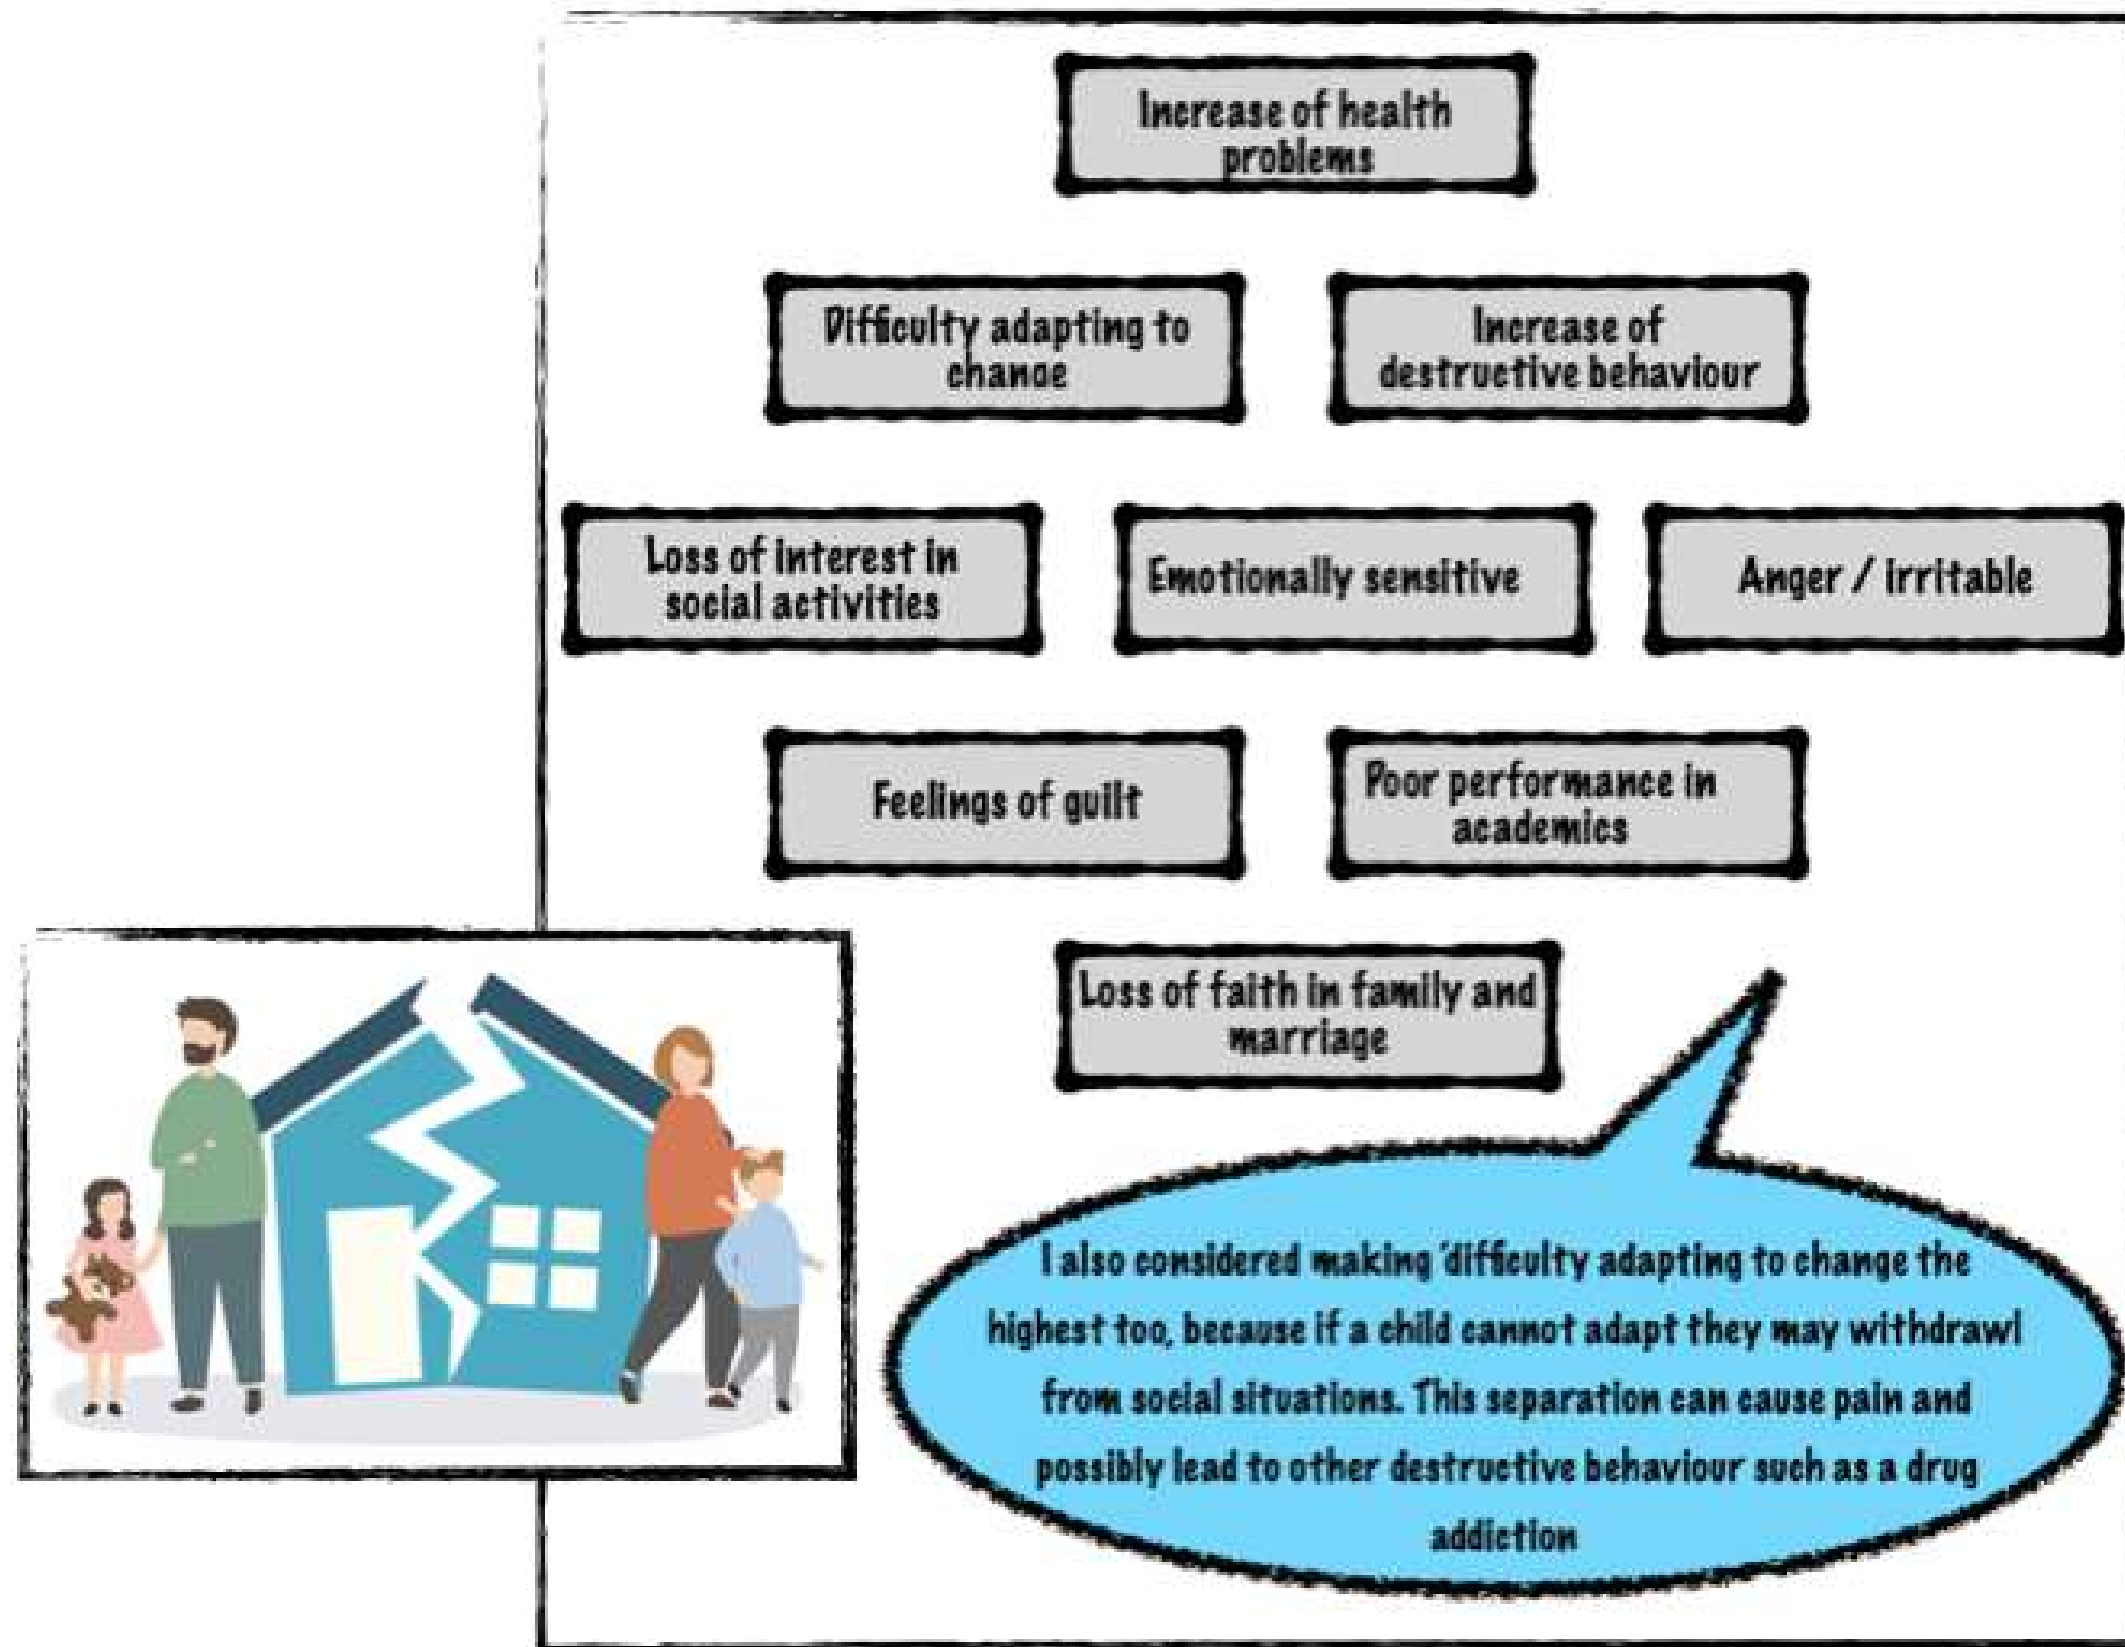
Increase of health problems

Difficulty adapting to change

Increase of destructive behaviour

Loss of interest in social activities

Emotionally sensitive

Anger / irritable

Feelings of guilt

Poor performance in academics

Loss of faith in family and marriage

I also considered making 'difficulty adapting to change the highest too, because if a child cannot adapt they may withdrawl from social situations. This separation can cause pain and possibly lead to other destructive behaviour such as a drug addiction